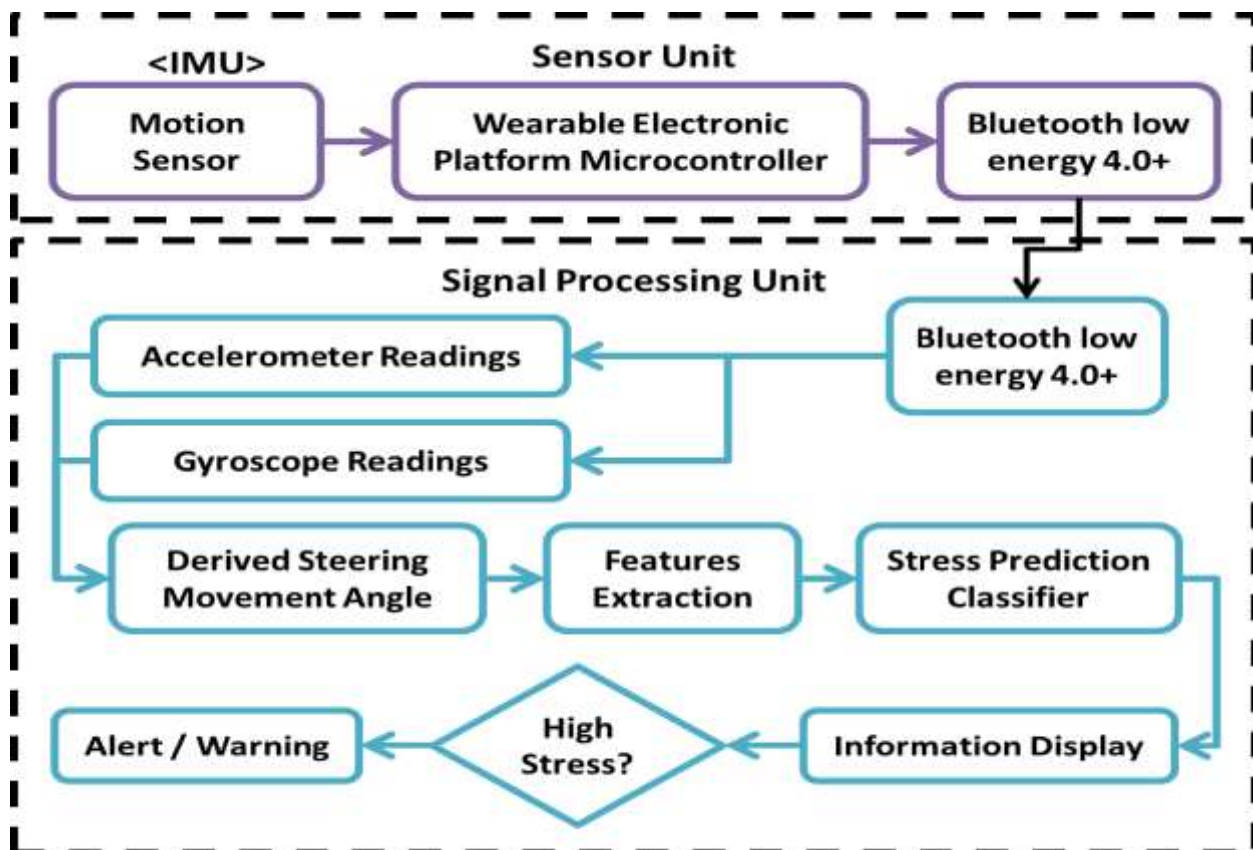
Sensor Unit

<IMU>

Motion Sensor

Wearable Electronic Platform Microcontroller

Bluetooth low energy 4.0+

Signal Processing Unit

Bluetooth low energy 4.0+

Accelerometer Readings

Gyroscope Readings

Derived Steering Movement Angle

Features Extraction

Stress Prediction Classifier

Information Display

High Stress?

Alert / Warning